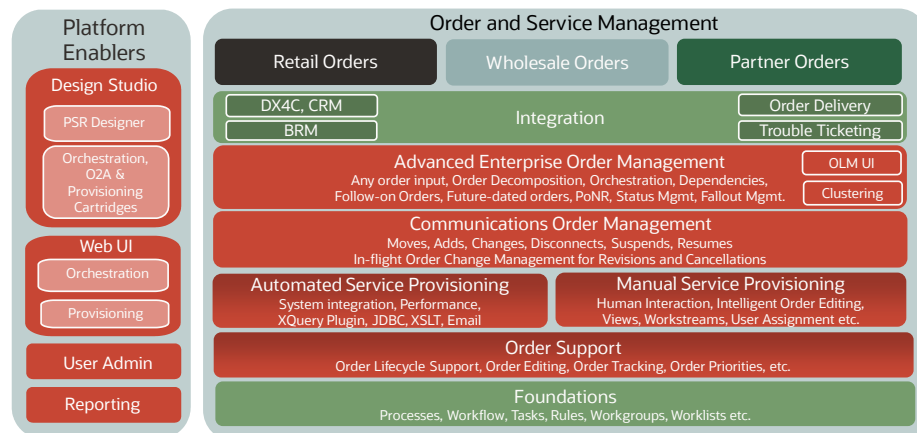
Platform Enablers

Design Studio

PSR Designer

Orchestration, O2A & Provisioning Cartridges

Web UI

Orchestration

Provisioning

User Admin

Reporting

Order and Service Management

Retail Orders

Wholesale Orders

Partner Orders

DX4C, CRM

BRM

Integration

Order Delivery

Trouble Ticketing

Advanced Enterprise Order Management

Any order input, Order Decomposition, Orchestration, Dependencies, Follow-on Orders, Future-dated orders, PoNR, Status Mgmt, Fallout Mgmt.

OLM UI

Clustering

Communications Order Management

Moves, Adds, Changes, Disconnects, Suspends, Resumes

In-flight Order Change Management for Revisions and Cancellations

Automated Service Provisioning

System integration, Performance, XQuery Plugin, JDBC, XSLT, Email

Manual Service Provisioning

Human Interaction, Intelligent Order Editing, Views, Workstreams, User Assignment etc.

Order Support

Order Lifecycle Support, Order Editing, Order Tracking, Order Priorities, etc.

Foundations

Processes, Workflow, Tasks, Rules, Workgroups, Worklists etc.